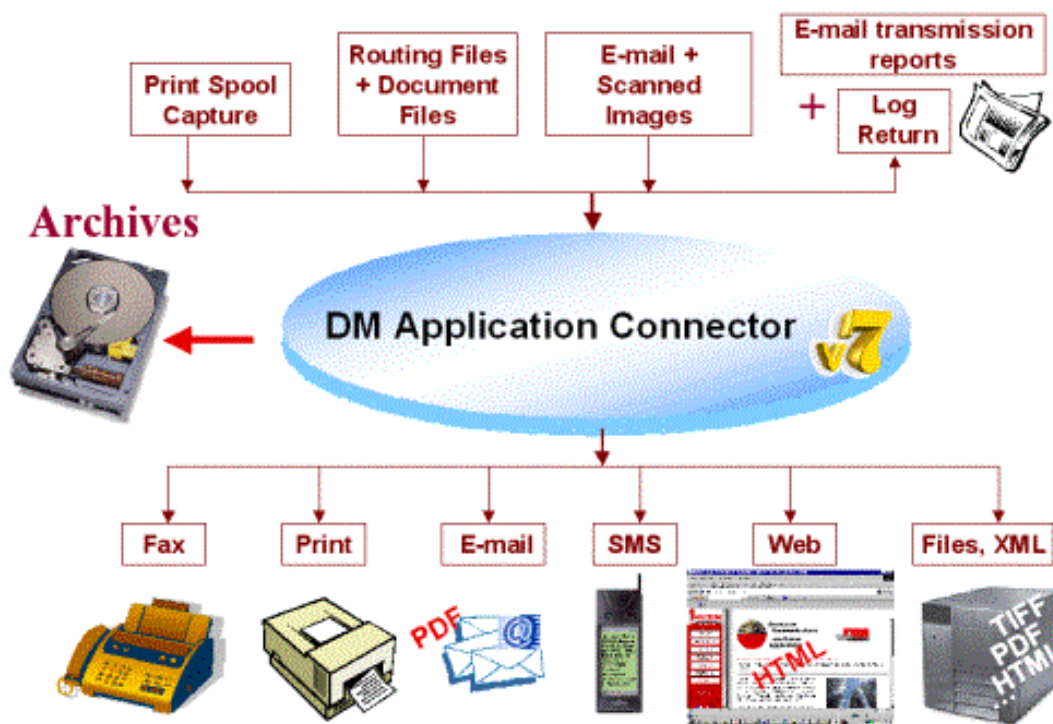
Print Spool Capture

Routing Files + Document Files

E-mail + Scanned Images

E-mail transmission reports

+ Log Return

Archives

DM Application Connector

v7

Fax

Print

E-mail

SMS

Web

Files, XML

PDF

@

HTML

TIFF
PDF
HTML